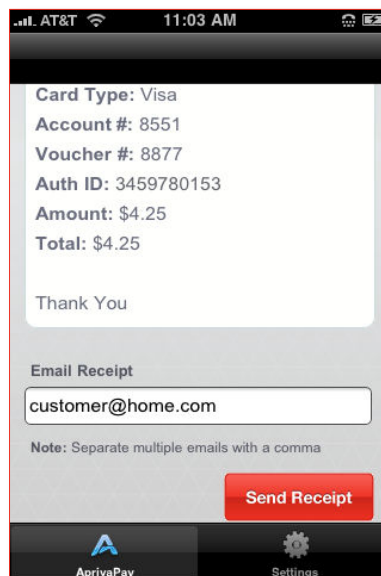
AT&T 11:03 AM

Card Type: Visa
Account #: 8551
Voucher #: 8877
Auth ID: 3459780153
Amount: $4.25
Total: $4.25

Thank You

Email Receipt

customer@home.com

Note: Separate multiple emails with a comma

Send Receipt

AprivaPay

Settings